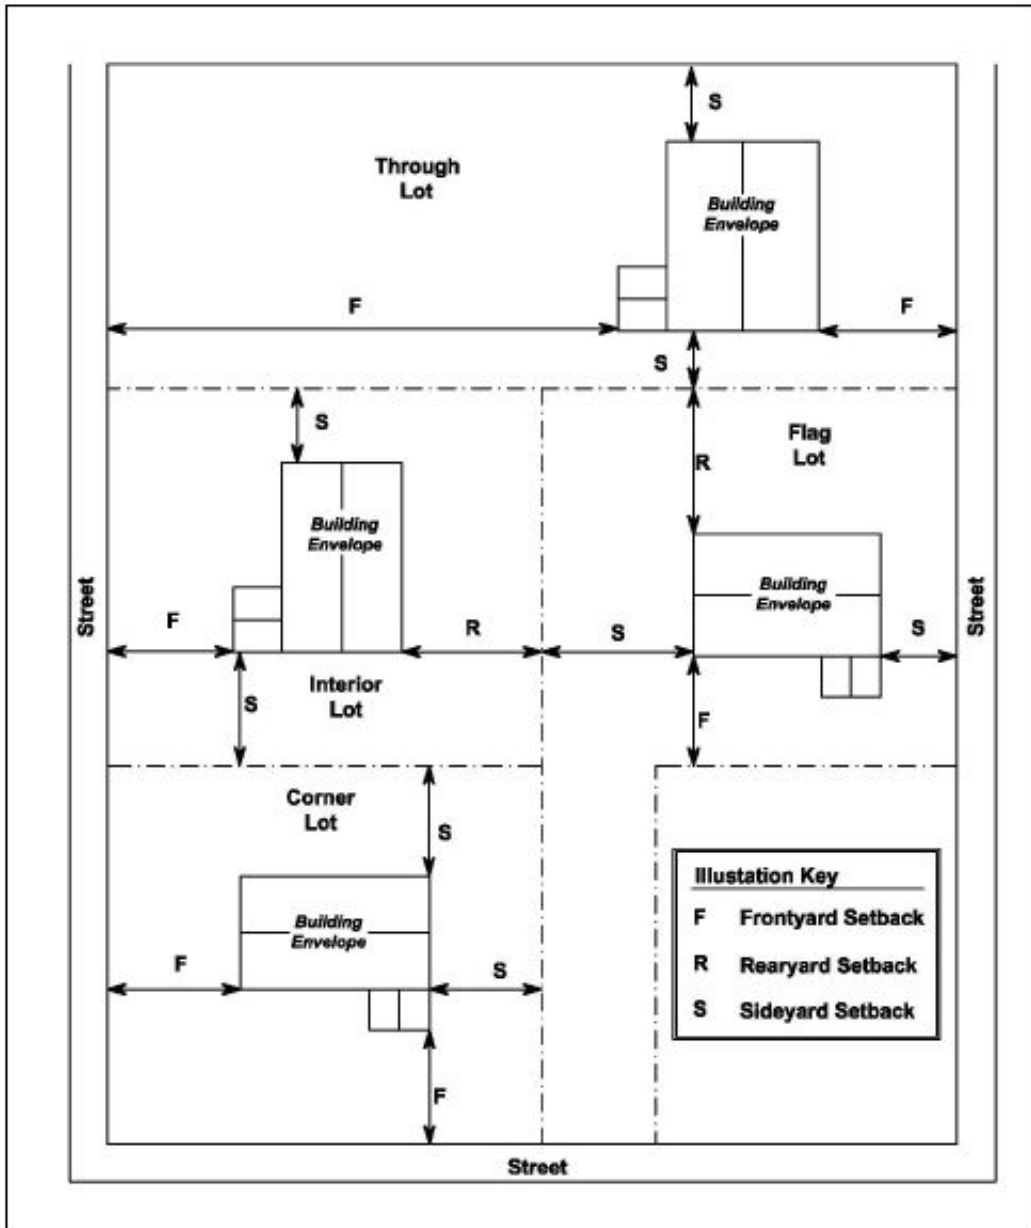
S

Through Lot

Building Envelope

F

F

S

S

Flag Lot

R

Building Envelope

Street

Street

F

R

S

Building Envelope

S

Interior Lot

S

F

Corner Lot

S

Building Envelope

F

S

F

Illustation Key

F Frontyard Setback

R Rearyard Setback

S Sideyard Setback

Street